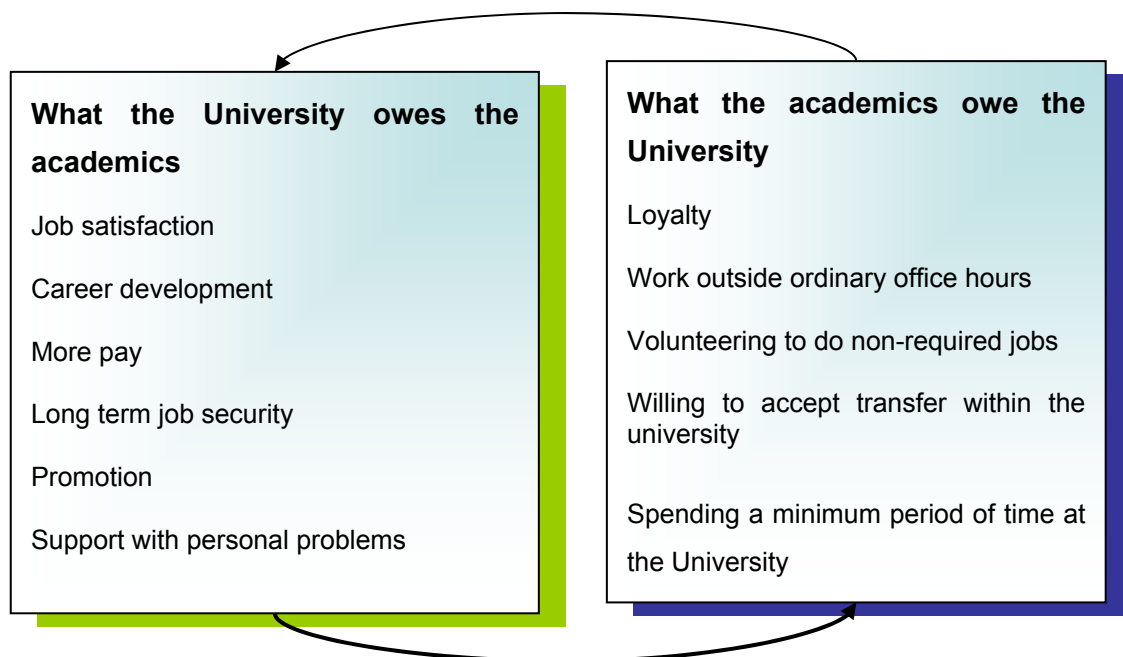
**What the University owes the academics**

Job satisfaction

Career development

More pay

Long term job security

Promotion

Support with personal problems

**What the academics owe the University**

Loyalty

Work outside ordinary office hours

Volunteering to do non-required jobs

Willing to accept transfer within the university

Spending a minimum period of time at the University